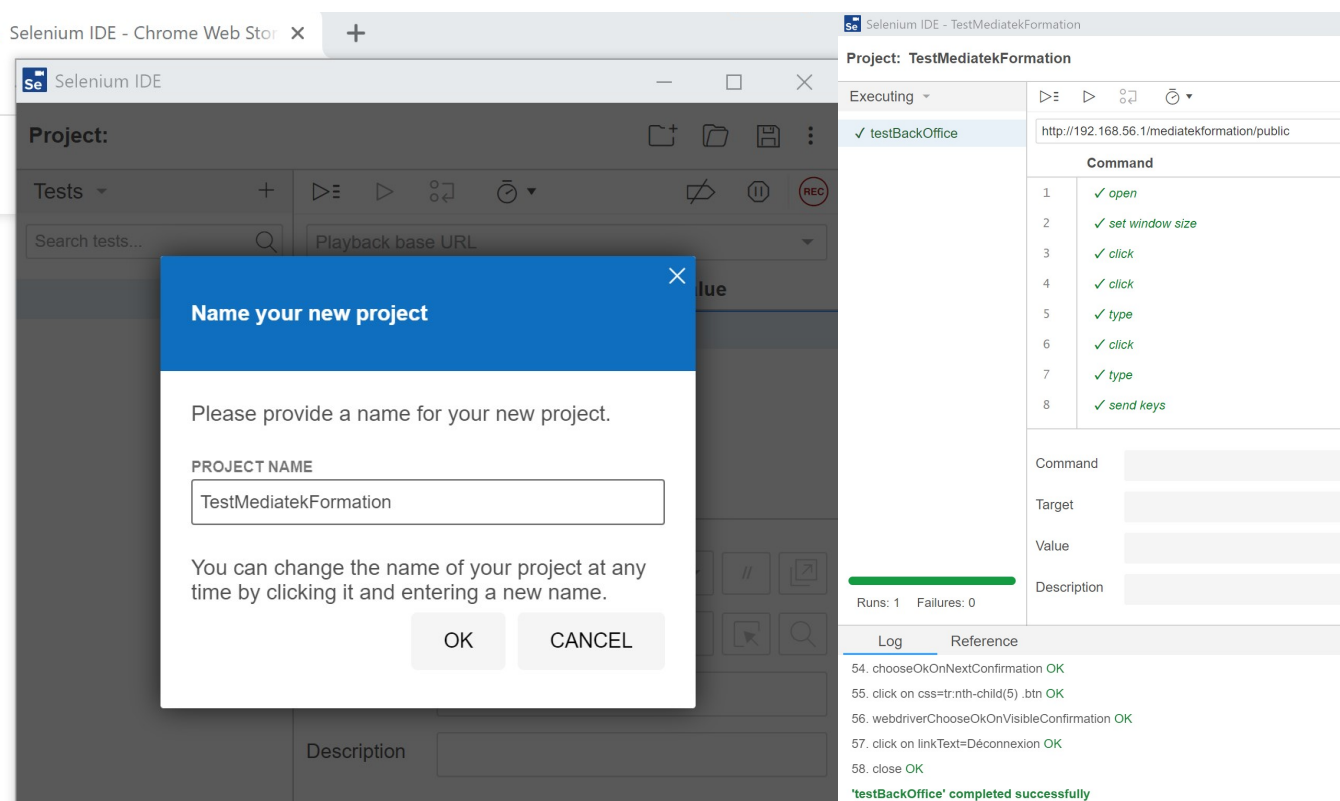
Selenium IDE - Chrome Web Stor ×

Selenium IDE

Project:

Tests

Search tests...

Playback base URL

REC

lue

Name your new project

Please provide a name for your new project.

PROJECT NAME

TestMediatekFormation

You can change the name of your project at any time by clicking it and entering a new name.

OK

CANCEL

Description

Selenium IDE - TestMediatekFormation

Project: TestMediatekFormation

Executing

✓ testBackOffice

http://192.168.56.1/mediatekformation/public

Command

| | Command |
|---|---|
| 1 | ✓ open |
| 2 | ✓ set window size |
| 3 | ✓ click |
| 4 | ✓ click |
| 5 | ✓ type |
| 6 | ✓ click |
| 7 | ✓ type |
| 8 | ✓ send keys |

Command

Target

Value

Description

Runs: 1 Failures: 0

Log Reference

54. chooseOkOnNextConfirmation OK
55. click on css=tr:nth-child(5) .btn OK
56. webdriverChooseOkOnVisibleConfirmation OK
57. click on linkText=Déconnexion OK
58. close OK
'testBackOffice' completed successfully